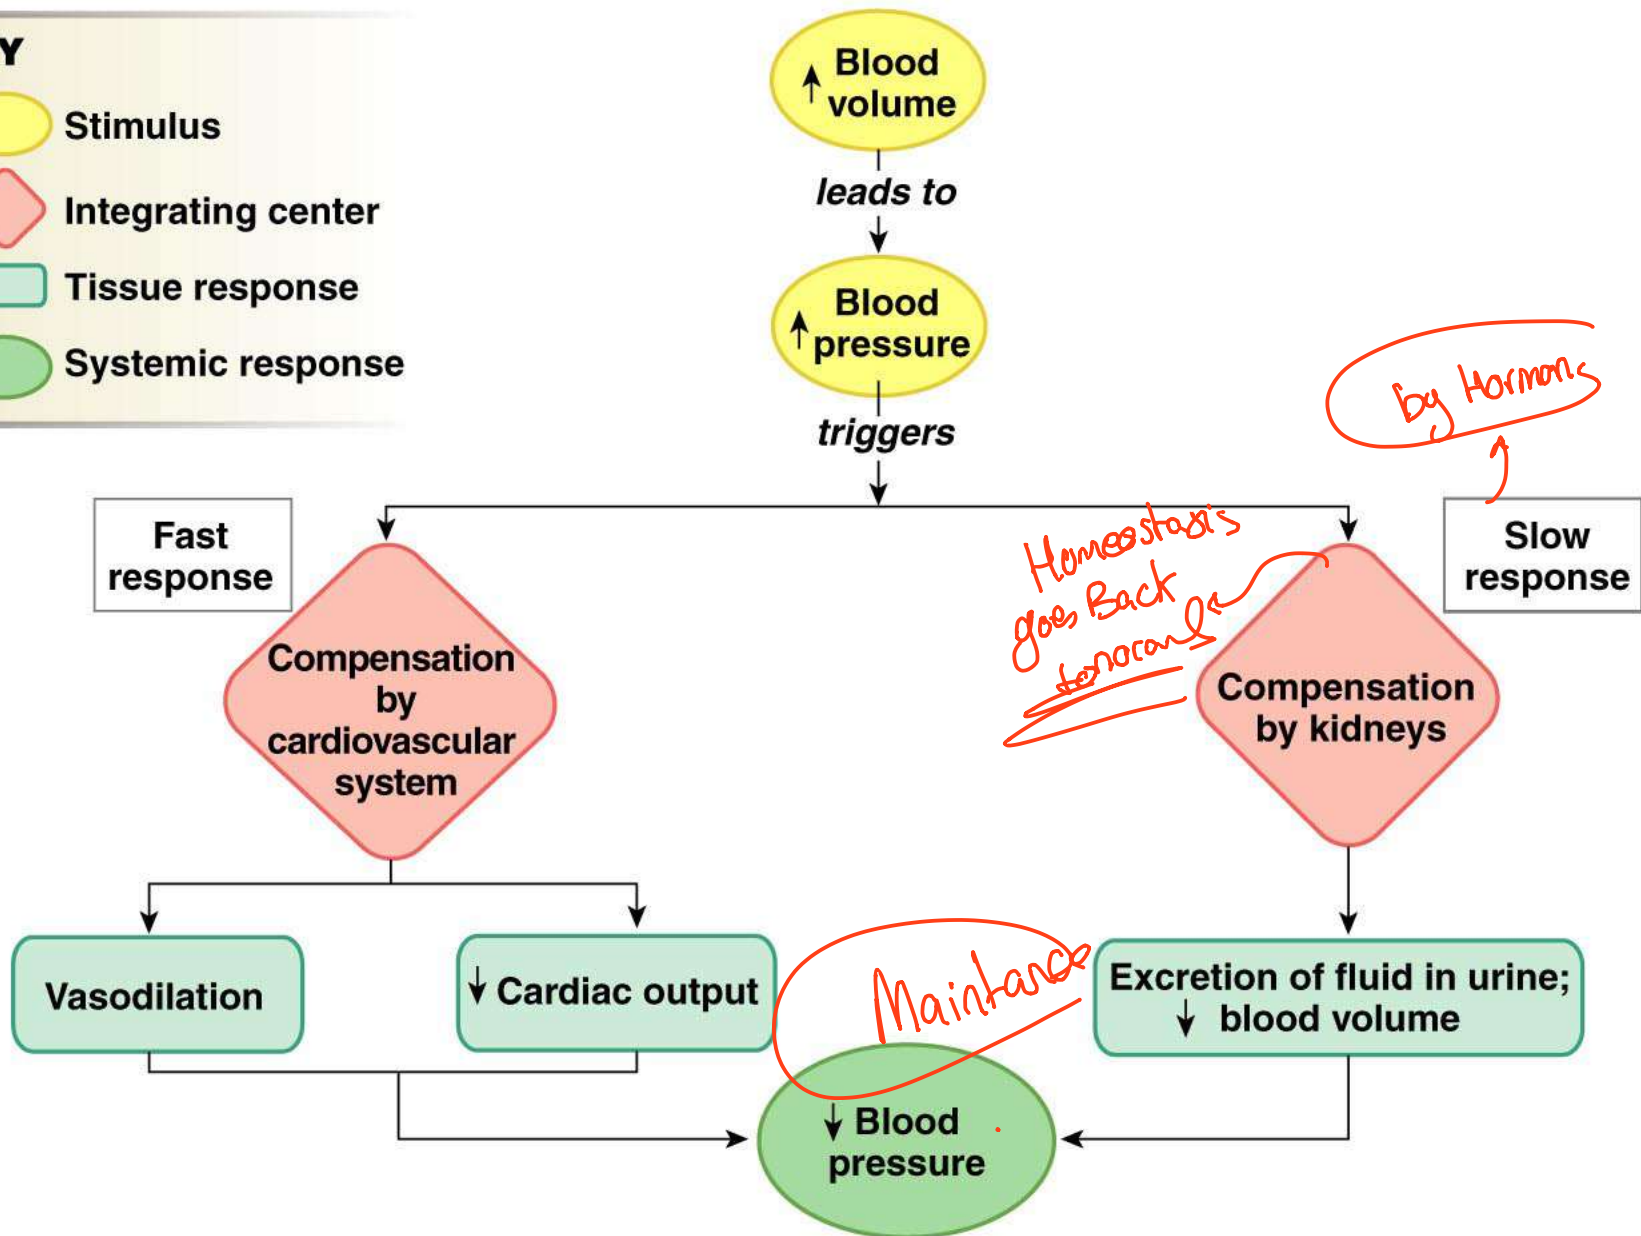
Y

Stimulus

Integrating center

Tissue response

Systemic response

↑ Blood volume

leads to

↑ Blood pressure

triggers

Fast response

Slow response

by Hormons

Homeostasis goes Back tonormal

Compensation by cardiovascular system

Compensation by kidneys

Vasodilation

↓ Cardiac output

Maintance

Excretion of fluid in urine; ↓ blood volume

↓ Blood pressure